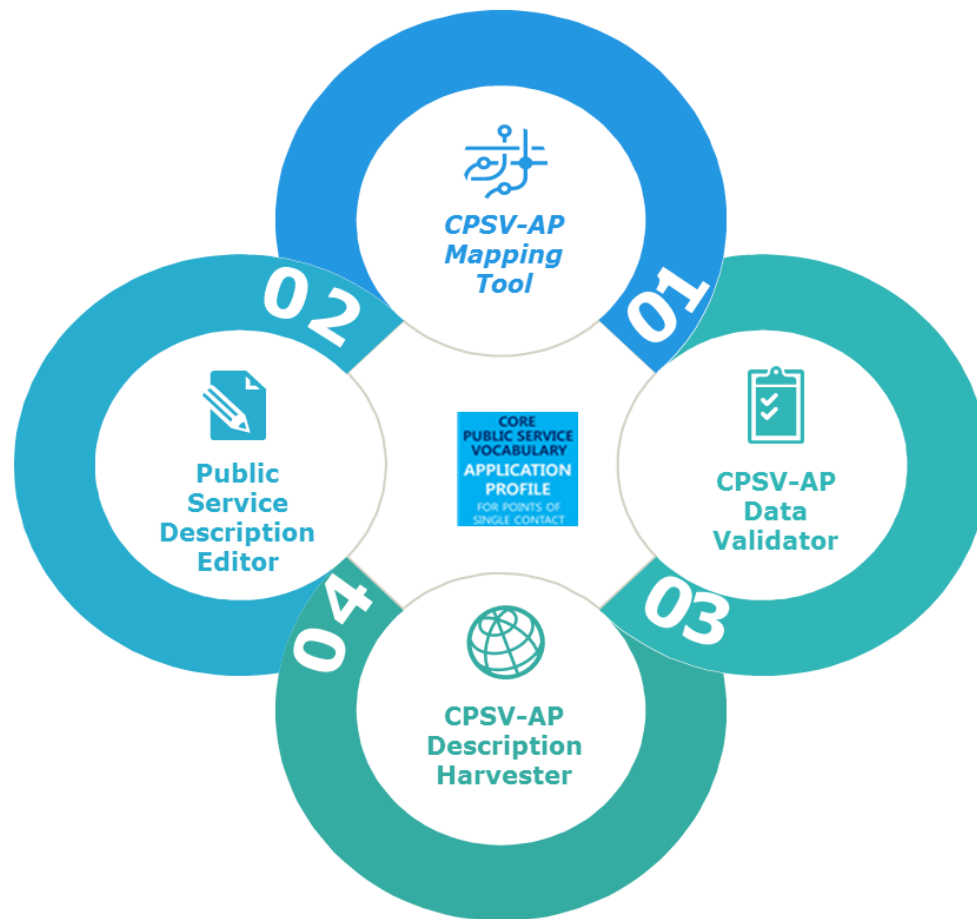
01

CPSV-AP Mapping Tool

02

Public Service Description Editor

CORE PUBLIC SERVICE VOCABULARY APPLICATION PROFILE FOR POINTS OF SINGLE CONTACT

03

CPSV-AP Data Validator

04

CPSV-AP Description Harvester